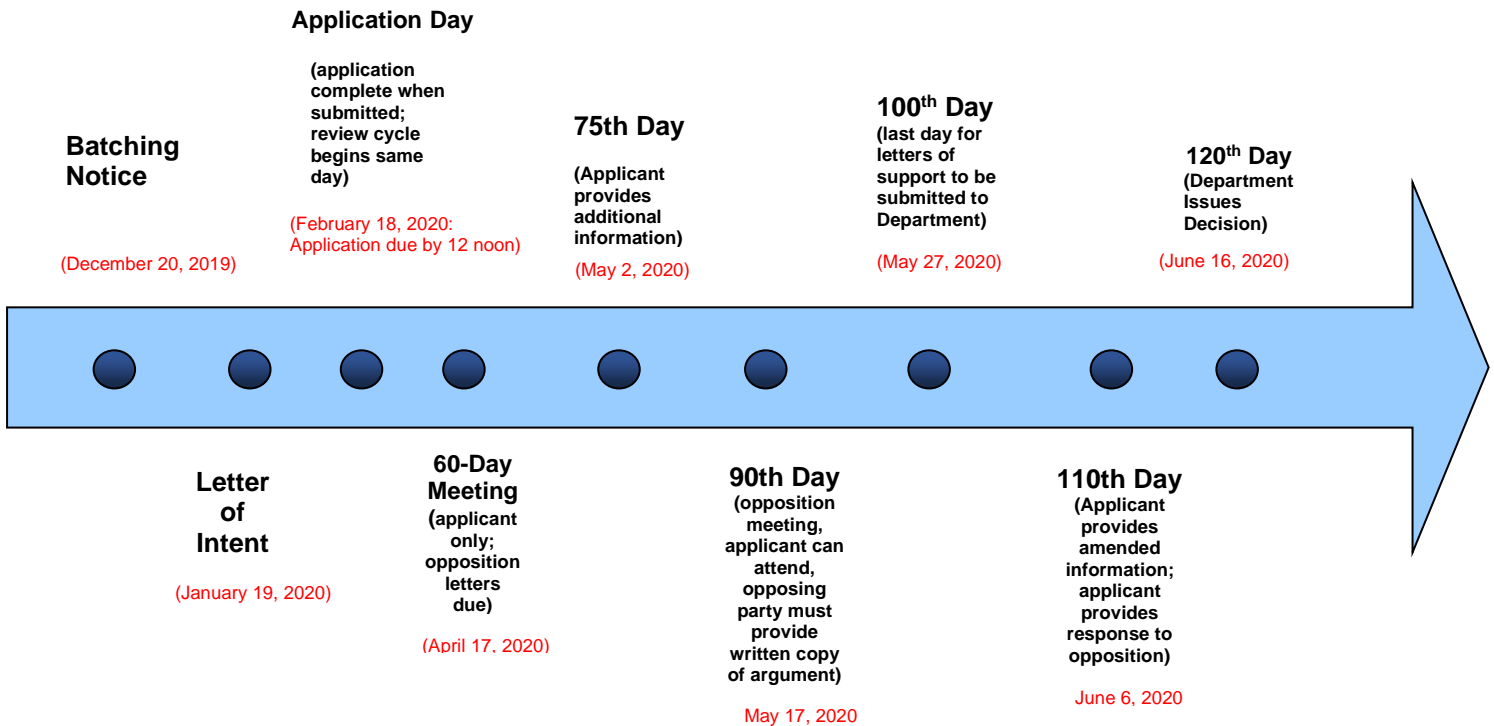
Batching Notice

(December 20, 2019)

Letter of Intent

(January 19, 2020)

Application Day

(application complete when submitted; review cycle begins same day)

(February 18, 2020: Application due by 12 noon)

60-Day Meeting (applicant only; opposition letters due)

(April 17, 2020)

75th Day

(Applicant provides additional information)

(May 2, 2020)

90th Day (opposition meeting, applicant can attend, opposing party must provide written copy of argument)

May 17, 2020

$100^{th}$ Day (last day for letters of support to be submitted to Department)

(May 27, 2020)

110th Day (Applicant provides amended information; applicant provides response to opposition)

June 6, 2020

$120^{th}$ Day (Department Issues Decision)

(June 16, 2020)